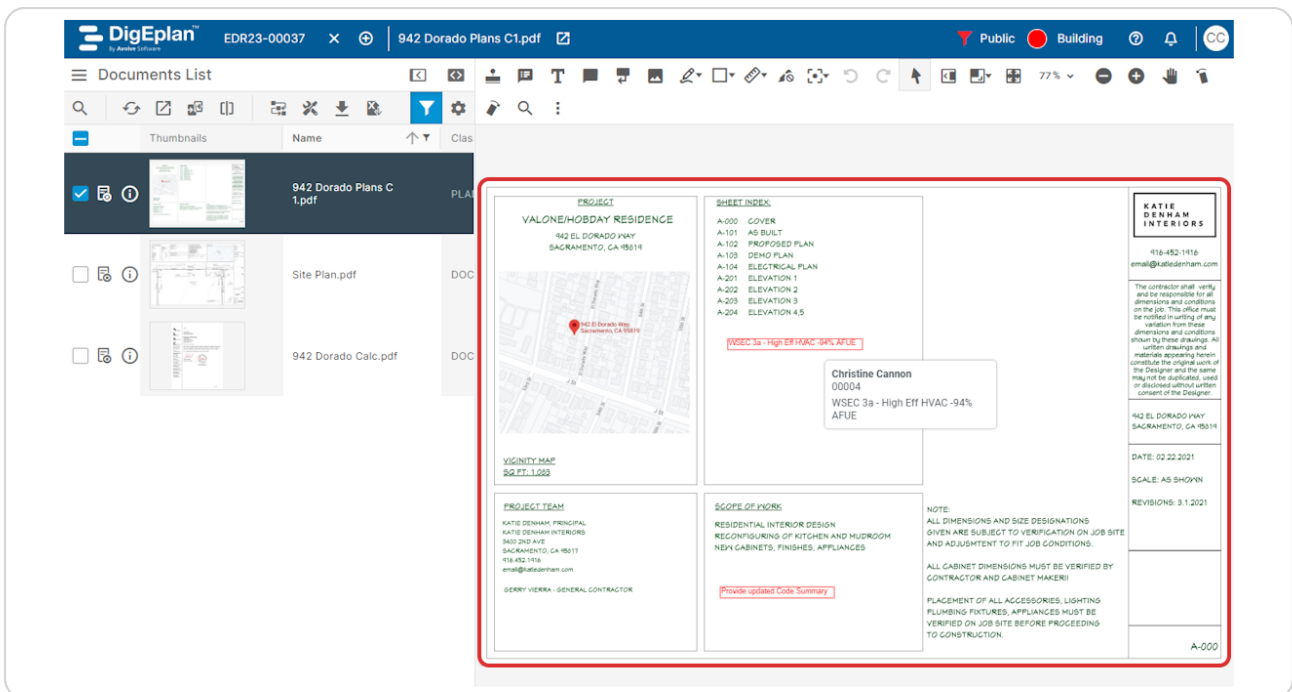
DigEplan™ By Avolve Software EDR23-00037 942 Dorado Plans C1.pdf Public Building CC

Documents List

77%

Thumbnails Name Clas

942 Dorado Plans C 1.pdf PLA

Site Plan.pdf DOC

942 Dorado Calc.pdf DOC

PROJECT
VALONE/HOBDAY RESIDENCE
942 EL DORADO WAY
SACRAMENTO, CA 95819

942 El Dorado Way Sacramento, CA 95819

VICINITY MAP
SQ FT: 1,088

SHEET INDEX:
A-000 COVER
A-101 AS BUILT
A-102 PROPOSED PLAN
A-103 DEMO PLAN
A-104 ELECTRICAL PLAN
A-201 ELEVATION 1
A-202 ELEVATION 2
A-203 ELEVATION 3
A-204 ELEVATION 4,5

WSEC 3a - High Eff HVAC -94% AFUE

Christine Cannon
00004
WSEC 3a - High Eff HVAC -94% AFUE

KATIE DENHAM INTERIORS
916-452-1916
email@katiedenham.com

The contractor shall verify and be responsible for all dimensions and conditions on the job. This office must be notified in writing of any variation from these dimensions and conditions shown by these drawings. All written drawings and materials appearing herein constitute the original work of the Designer and the same may not be duplicated, used or disclosed without written consent of the Designer.

942 EL DORADO WAY
SACRAMENTO, CA 95819

DATE: 02.22.2021

SCALE: AS SHOWN

REVISIONS: 3.1.2021

PROJECT TEAM
KATIE DENHAM, PRINCIPAL
KATIE DENHAM INTERIORS
3600 2ND AVE
SACRAMENTO, CA 95817
916.452.1916
email@katiedenham.com

GERRY VIERRA - GENERAL CONTRACTOR

SCOPE OF WORK
RESIDENTIAL INTERIOR DESIGN
RECONFIGURING OF KITCHEN AND MUDROOM
NEW CABINETS, FINISHES, APPLIANCES

Provide updated Code Summary

NOTE:
ALL DIMENSIONS AND SIZE DESIGNATIONS GIVEN ARE SUBJECT TO VERIFICATION ON JOB SITE AND ADJUSMTENT TO FIT JOB CONDITIONS.

ALL CABINET DIMENSIONS MUST BE VERIFIED BY CONTRACTOR AND CABINET MAKER!!

PLACEMENT OF ALL ACCESSORIES, LIGHTING PLUMBING FIXTURES, APPLIANCES MUST BE VERIFIED ON JOB SITE BEFORE PROCEEDING TO CONSTRUCTION.

A-000